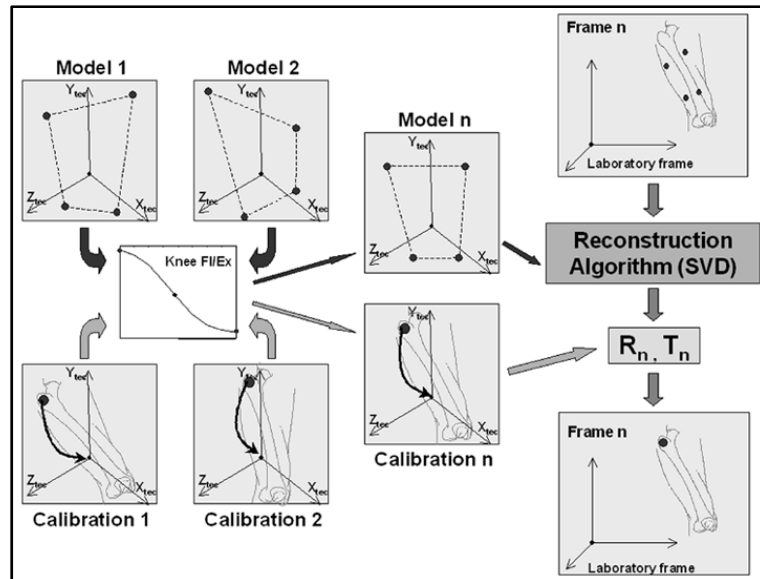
Model 1

$Y_{tec}$

$Z_{tec}$

$X_{tec}$

Model 2

$Y_{tec}$

$Z_{tec}$

$X_{tec}$

Knee Fl/Ex

Calibration 1

$Y_{tec}$

$Z_{tec}$

$X_{tec}$

Calibration 2

$Y_{tec}$

$Z_{tec}$

$X_{tec}$

Model n

$Y_{tec}$

$Z_{tec}$

$X_{tec}$

Calibration n

$Y_{tec}$

$Z_{tec}$

$X_{tec}$

Frame n

Laboratory frame

Reconstruction Algorithm (SVD)

$R_n$ , $T_n$

Frame n

Laboratory frame